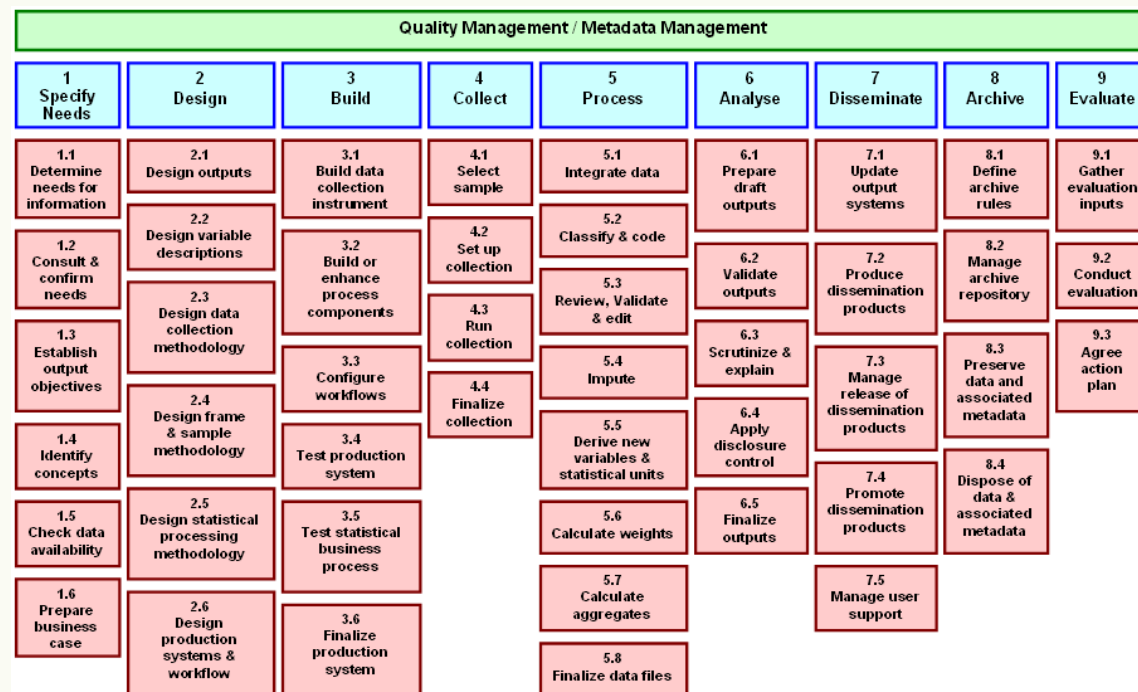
Quality Management / Metadata Management

1 Specify Needs

1.1 Determine needs for information

1.2 Consult & confirm needs

1.3 Establish output objectives

1.4 Identify concepts

1.5 Check data availability

1.6 Prepare business case

2 Design

2.1 Design outputs

2.2 Design variable descriptions

2.3 Design data collection methodology

2.4 Design frame & sample methodology

2.5 Design statistical processing methodology

2.6 Design production systems & workflow

3 Build

3.1 Build data collection instrument

3.2 Build or enhance process components

3.3 Configure workflows

3.4 Test production system

3.5 Test statistical business process

3.6 Finalize production system

4 Collect

4.1 Select sample

4.2 Set up collection

4.3 Run collection

4.4 Finalize collection

5 Process

5.1 Integrate data

5.2 Classify & code

5.3 Review, Validate & edit

5.4 Impute

5.5 Derive new variables & statistical units

5.6 Calculate weights

5.7 Calculate aggregates

5.8 Finalize data files

6 Analyse

6.1 Prepare draft outputs

6.2 Validate outputs

6.3 Scrutinize & explain

6.4 Apply disclosure control

6.5 Finalize outputs

7 Disseminate

7.1 Update output systems

7.2 Produce dissemination products

7.3 Manage release of dissemination products

7.4 Promote dissemination products

7.5 Manage user support

8 Archive

8.1 Define archive rules

8.2 Manage archive repository

8.3 Preserve data and associated metadata

8.4 Dispose of data & associated metadata

9 Evaluate

9.1 Gather evaluation inputs

9.2 Conduct evaluation

9.3 Agree action plan